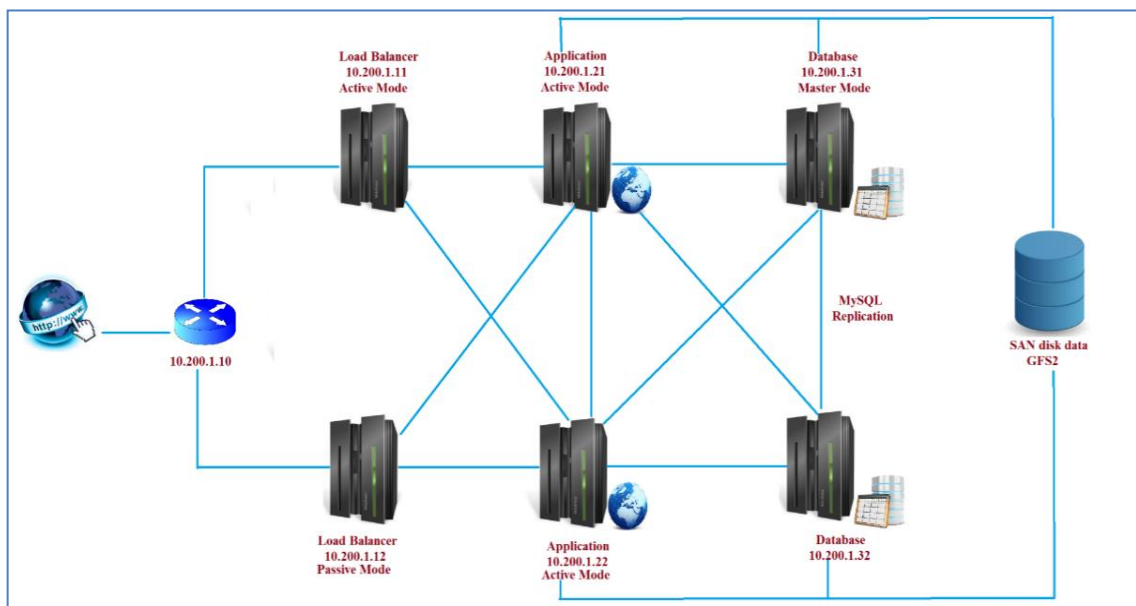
Load Balancer
10.200.1.11
Active Mode

Application
10.200.1.21
Active Mode

Database
10.200.1.31
Master Mode

http://www.

10.200.1.10

MySQL
Replication

SAN disk data
GFS2

Load Balancer
10.200.1.12
Passive Mode

Application
10.200.1.22
Active Mode

Database
10.200.1.32